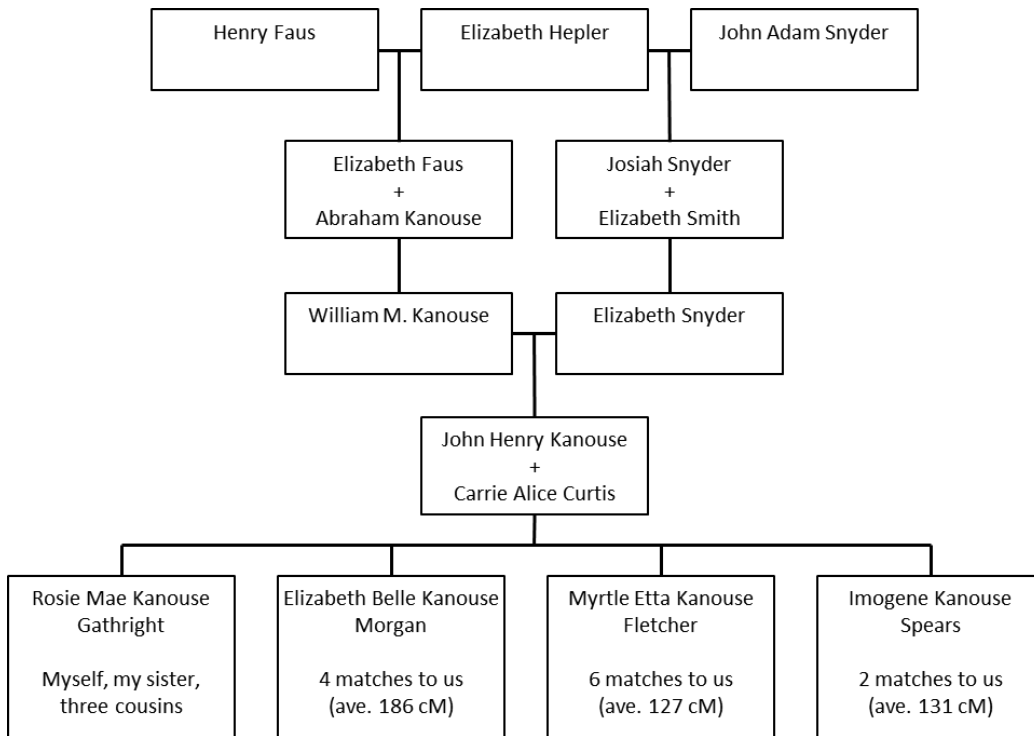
Henry Faus

Elizabeth Hepler

John Adam Snyder

Elizabeth Faus
+
Abraham Kanouse

Josiah Snyder
+
Elizabeth Smith

William M. Kanouse

Elizabeth Snyder

John Henry Kanouse
+
Carrie Alice Curtis

Rosie Mae Kanouse Gathright

Myself, my sister, three cousins

Elizabeth Belle Kanouse Morgan

4 matches to us (ave. 186 cM)

Myrtle Etta Kanouse Fletcher

6 matches to us (ave. 127 cM)

Imogene Kanouse Spears

2 matches to us (ave. 131 cM)